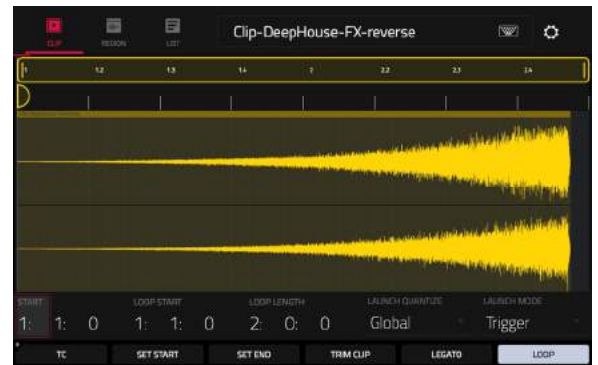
CLIP REGION LIST

Clip-DeepHouse-FX-reverse

1 1.2 1.3 1.4 2 2.2 2.3 2.4

START
1: 1: 0

LOOP START
1: 1: 0

LOOP LENGTH
2: 0: 0

LAUNCH QUANTIZE
Global

LAUNCH MODE
Trigger

TC SET START SET END TRIM CLIP LEGATO LOOP